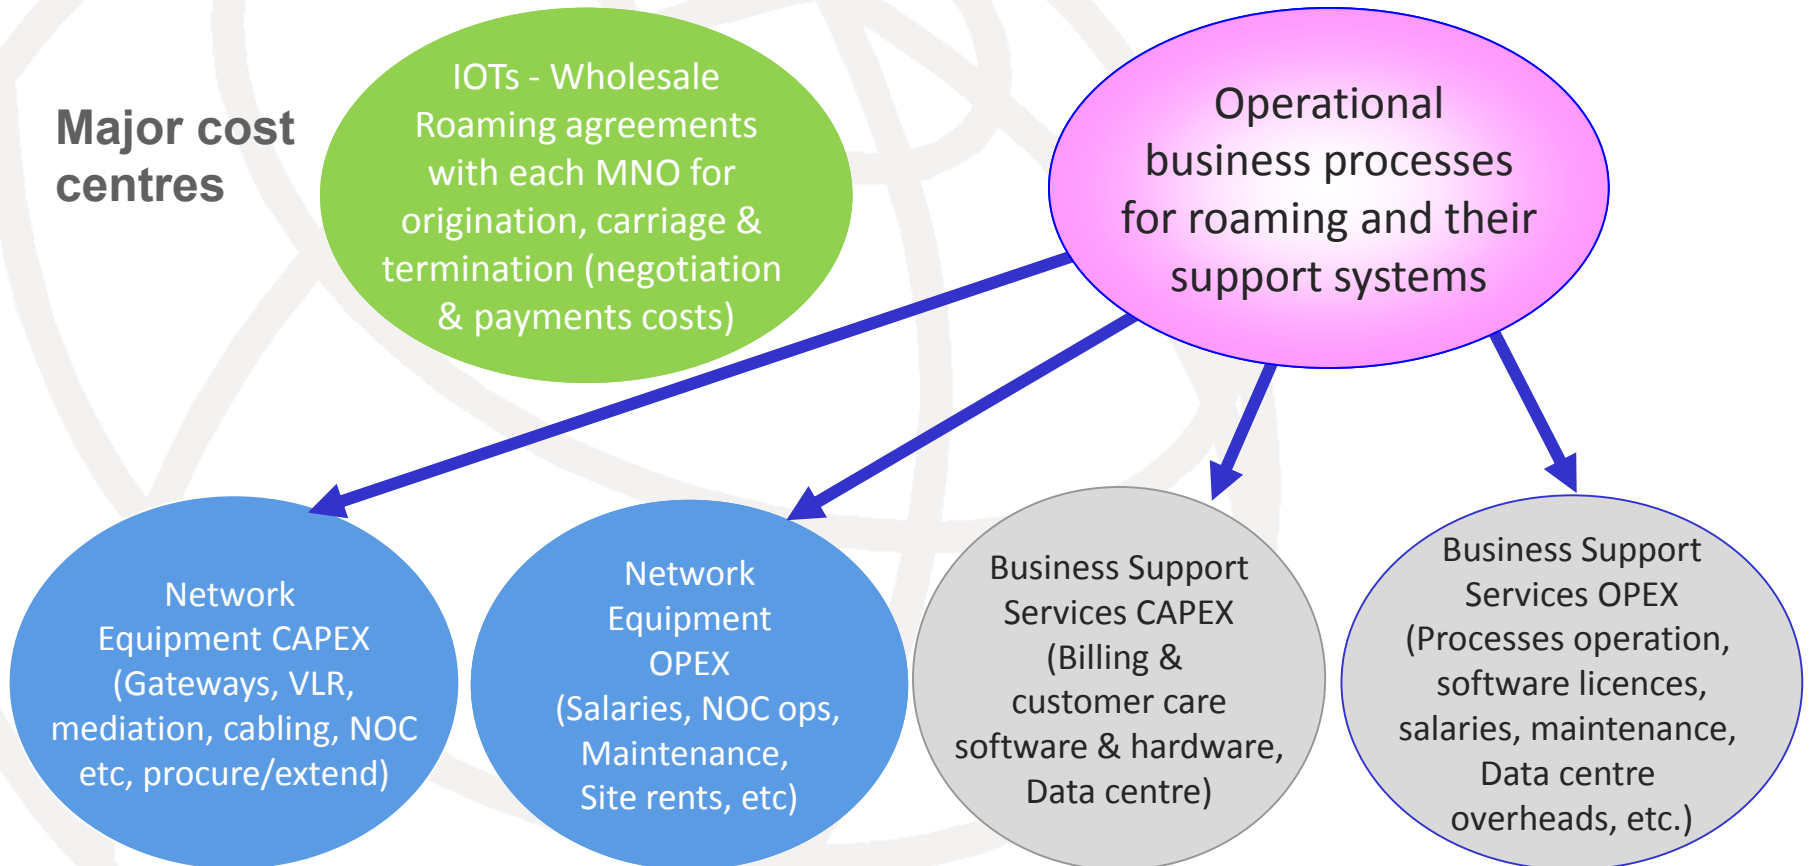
Major cost centres

IOTs - Wholesale Roaming agreements with each MNO for origination, carriage & termination (negotiation & payments costs)

Operational business processes for roaming and their support systems

Network Equipment CAPEX (Gateways, VLR, mediation, cabling, NOC etc, procure/extend)

Network Equipment OPEX (Salaries, NOC ops, Maintenance, Site rents, etc)

Business Support Services CAPEX (Billing & customer care software & hardware, Data centre)

Business Support Services OPEX (Processes operation, software licences, salaries, maintenance, Data centre overheads, etc.)